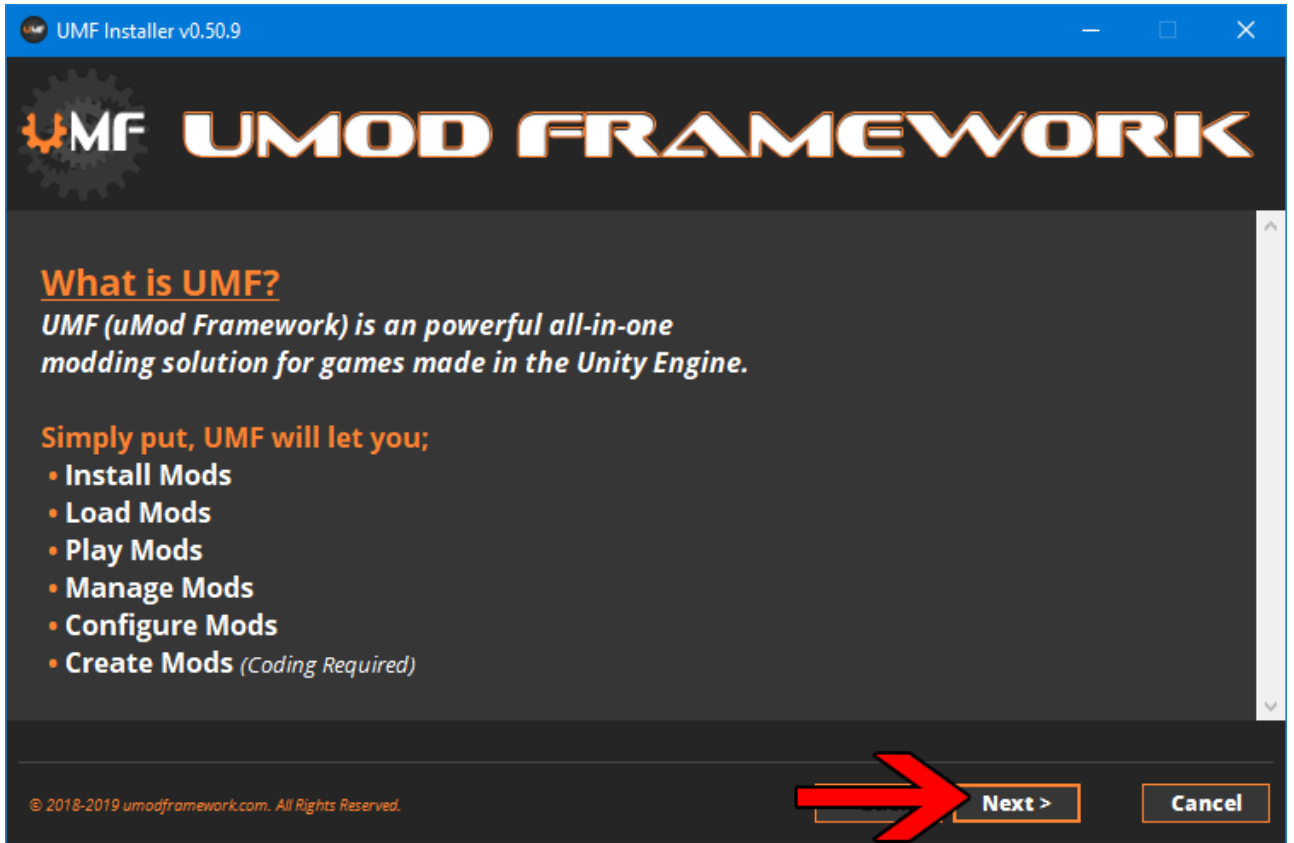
UMF Installer v0.50.9

UMF UMOD FRAMEWORK

What is UMF?
UMF (uMod Framework) is an powerful all-in-one modding solution for games made in the Unity Engine.

Simply put, UMF will let you;
• Install Mods
• Load Mods
• Play Mods
• Manage Mods
• Configure Mods
• Create Mods (Coding Required)

© 2018-2019 umodframework.com. All Rights Reserved.

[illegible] Next > Cancel